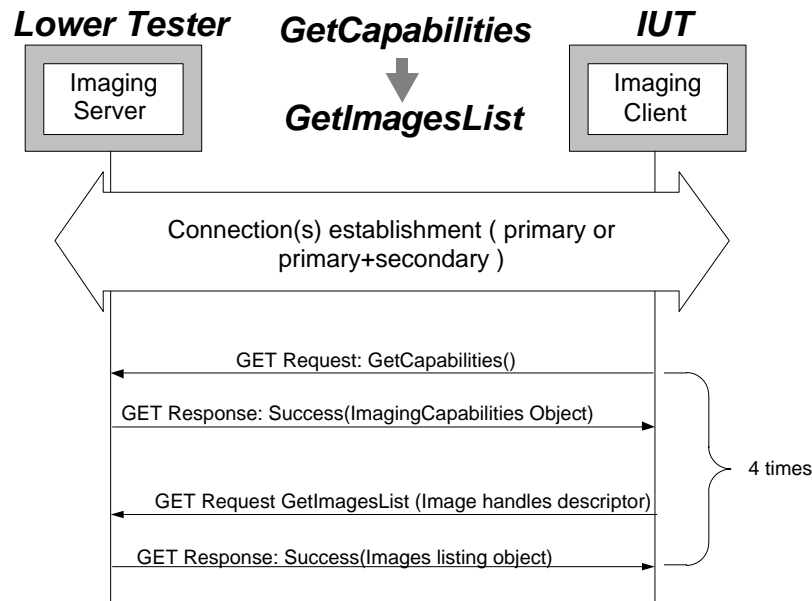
Lower Tester

GetCapabilities

IUT

Imaging Server

GetImagesList

Imaging Client

Connection(s) establishment ( primary or primary+secondary )

GET Request: GetCapabilities()

GET Response: Success(ImagingCapabilities Object)

4 times

GET Request GetImagesList (Image handles descriptor)

GET Response: Success(Images listing object)